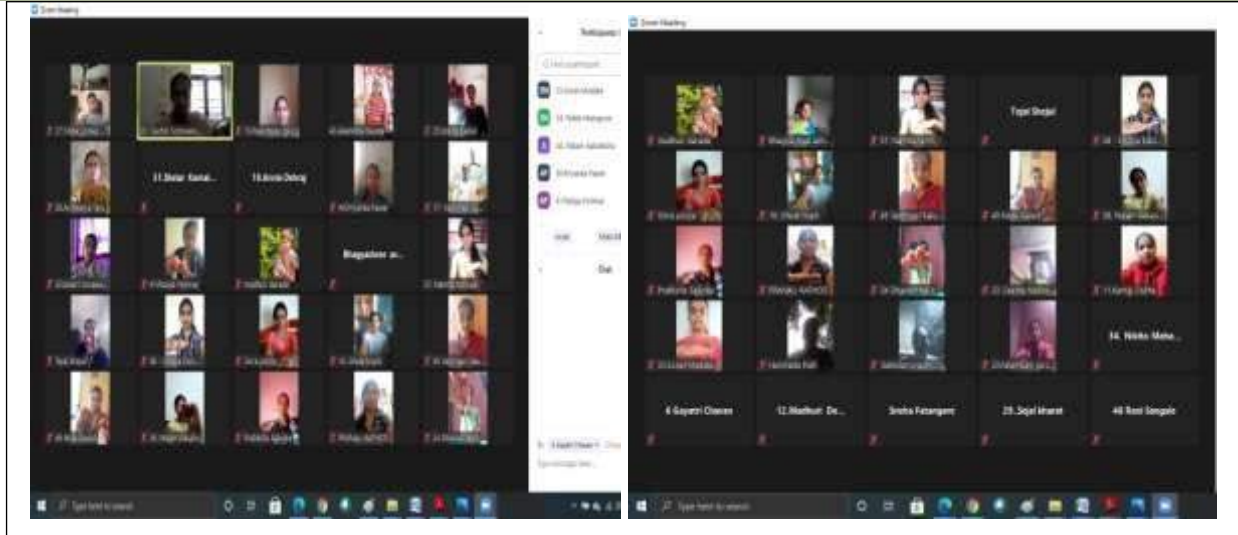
Zoom Meeting

Participants

31.Shelar Kamal...

18.Amrita Dehrog

Bhagyashree ar...

Chat

Type here to search

Zoom Meeting

Tejal Shejal

34. Nikita Mohe...

4 Gayatri Chavan

12.Madhuri De...

Sneha Fatangare

25. Sejal kharat

48 Roni Sangale

Type here to search